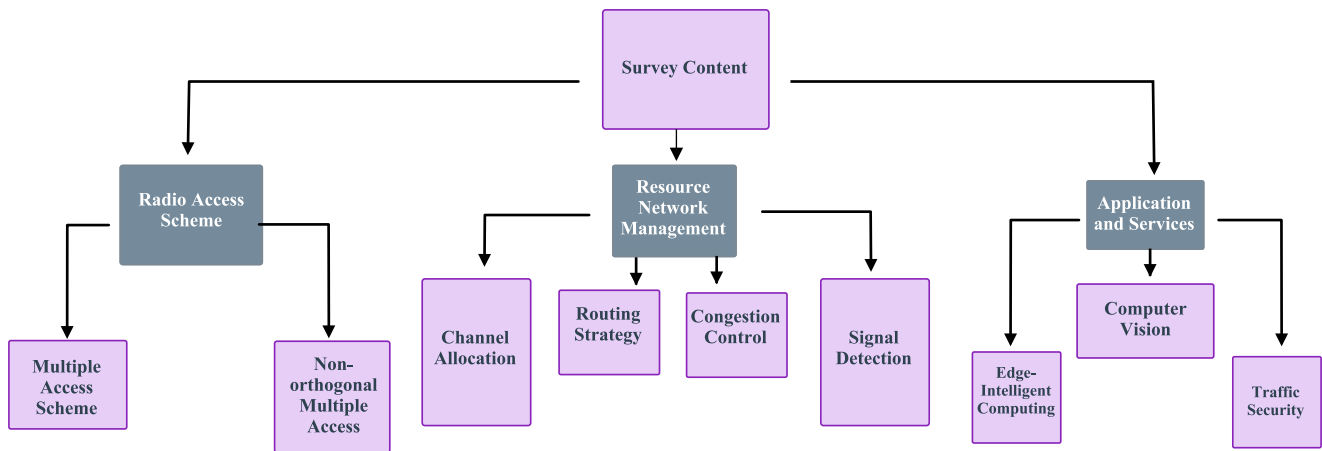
Survey Content

Radio Access Scheme

Multiple Access Scheme

Non-orthogonal Multiple Access

Resource Network Management

Channel Allocation

Routing Strategy

Congestion Control

Signal Detection

Application and Services

Edge-Intelligent Computing

Computer Vision

Traffic Security